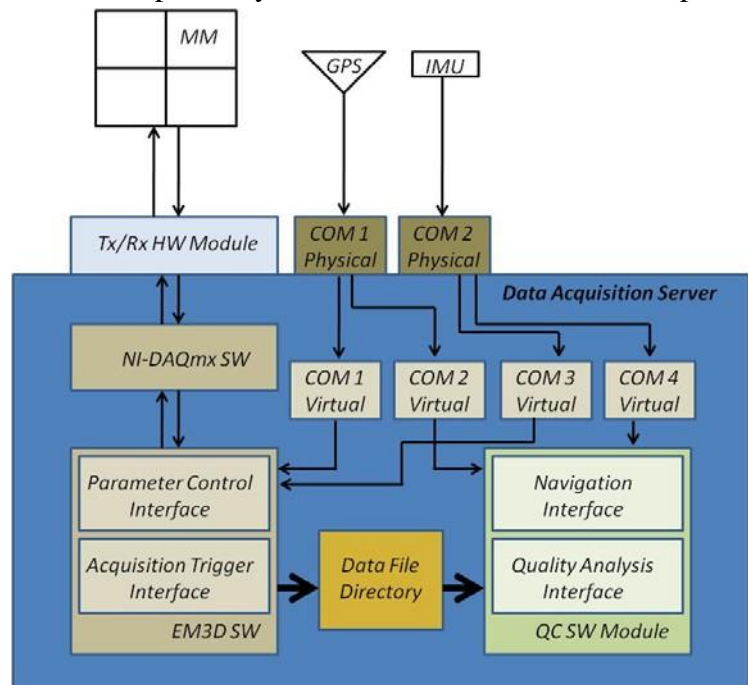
MM

GPS

IMU

Tx/Rx HW Module

COM 1 Physical

COM 2 Physical

Data Acquisition Server

NI-DAQmx SW

COM 1 Virtual

COM 2 Virtual

COM 3 Virtual

COM 4 Virtual

Parameter Control Interface

Acquisition Trigger Interface

EM3D SW

Data File Directory

Navigation Interface

Quality Analysis Interface

QC SW Module